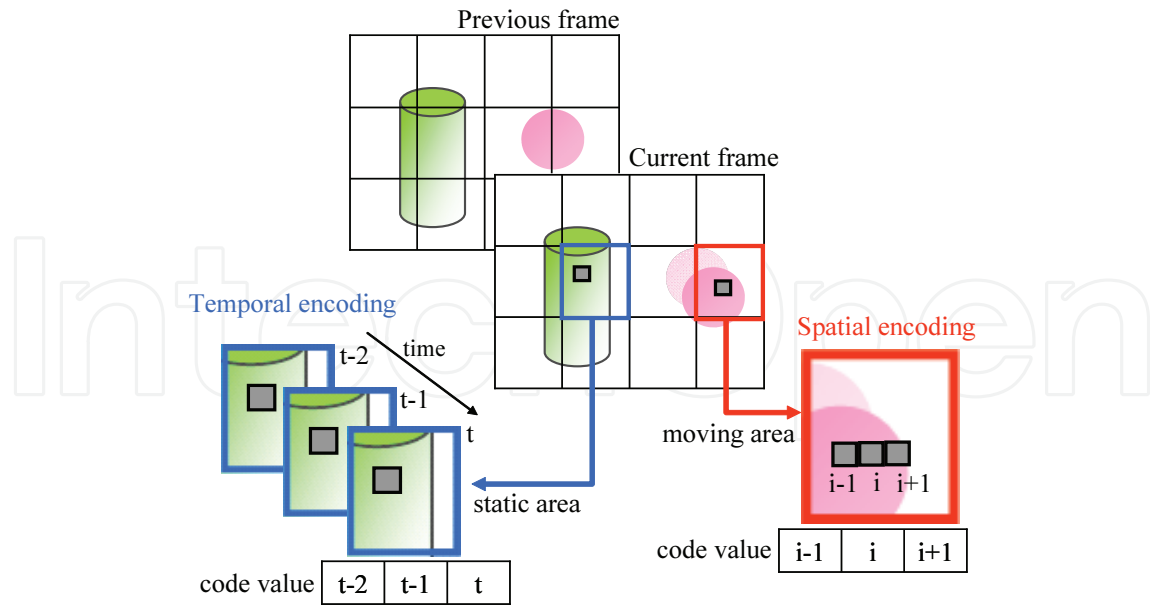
Previous frame

Current frame

IntechOpen

Temporal encoding

time

t-2

t-1

t

static area

code value

| t-2 | t-1 | t |
|---|---|---|

Spatial encoding

moving area

i-1 i i+1

code value

| i-1 | i | i+1 |
|---|---|---|